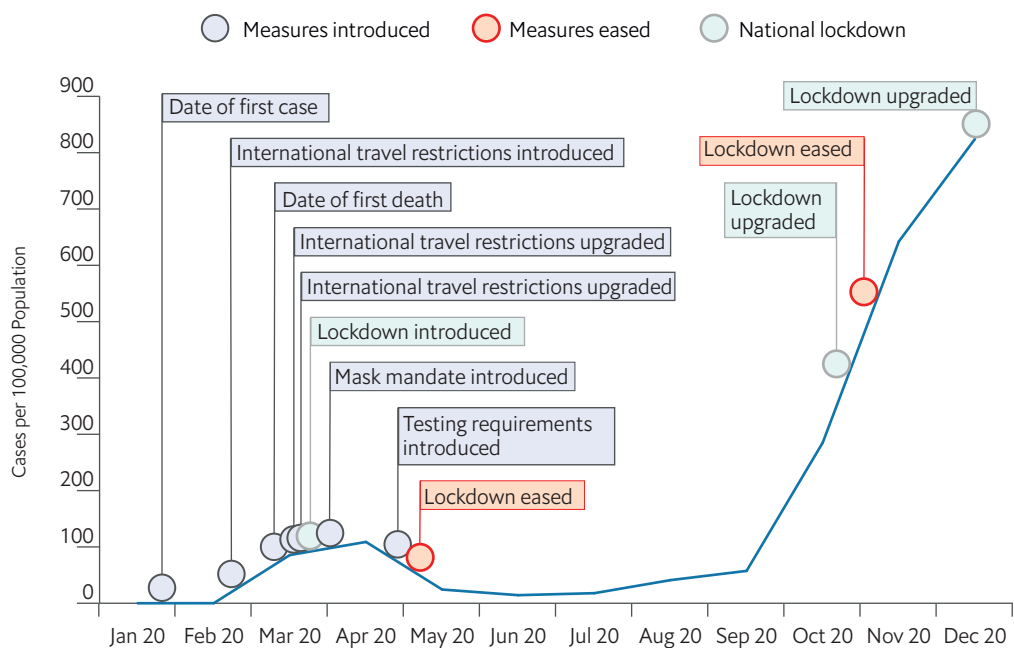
Measures introduced
Measures eased
National lockdown

Cases per 100,000 Population

900
800
700
600
500
400
300
200
100
0

Date of first case
International travel restrictions introduced
Date of first death
International travel restrictions upgraded
International travel restrictions upgraded
Lockdown introduced
Mask mandate introduced
Testing requirements introduced
Lockdown eased
Lockdown upgraded
Lockdown eased
Lockdown upgraded

Jan 20
Feb 20
Mar 20
Apr 20
May 20
Jun 20
Jul 20
Aug 20
Sep 20
Oct 20
Nov 20
Dec 20